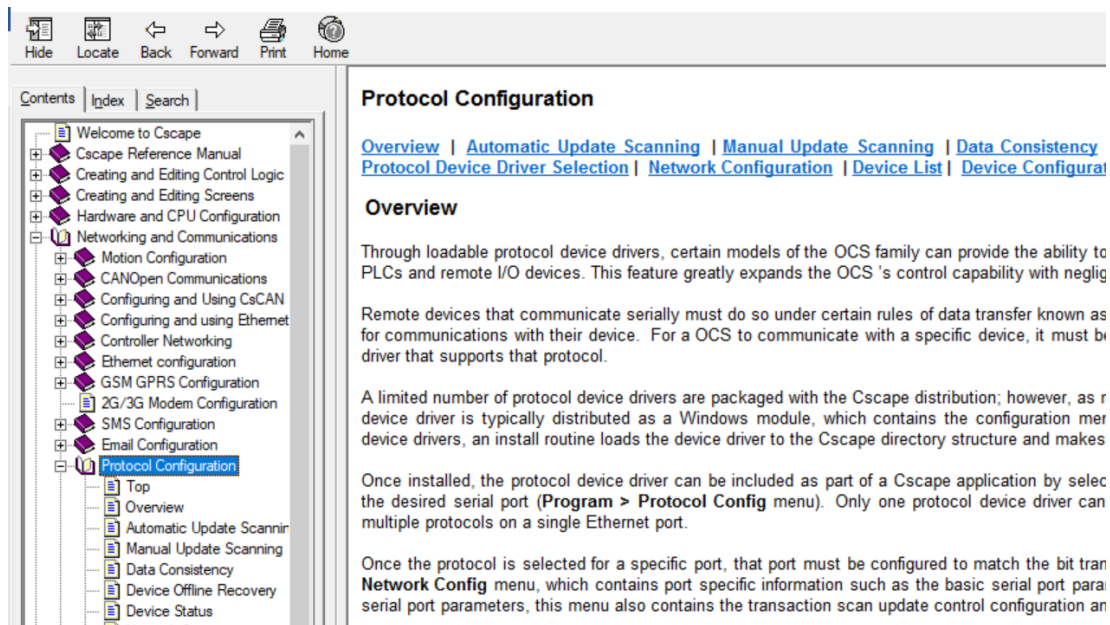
Hide Locate Back Forward Print Home

Contents | Index | Search

Welcome to Cscape
Cscape Reference Manual
Creating and Editing Control Logic
Creating and Editing Screens
Hardware and CPU Configuration
Networking and Communications
Motion Configuration
CANOpen Communications
Configuring and Using CsCAN
Configuring and using Ethernet
Controller Networking
Ethernet configuration
GSM GPRS Configuration
2G/3G Modem Configuration
SMS Configuration
Email Configuration
Protocol Configuration
Top
Overview
Automatic Update Scannin
Manual Update Scanning
Data Consistency
Device Offline Recovery
Device Status

Protocol Configuration

Overview | Automatic Update Scanning | Manual Update Scanning | Data Consistency
Protocol Device Driver Selection | Network Configuration | Device List | Device Configurat

Overview

Through loadable protocol device drivers, certain models of the OCS family can provide the ability to PLCs and remote I/O devices. This feature greatly expands the OCS 's control capability with neglig

Remote devices that communicate serially must do so under certain rules of data transfer known as for communications with their device. For a OCS to communicate with a specific device, it must be driver that supports that protocol.

A limited number of protocol device drivers are packaged with the Cscape distribution; however, as r device driver is typically distributed as a Windows module, which contains the configuration mer device drivers, an install routine loads the device driver to the Cscape directory structure and makes

Once installed, the protocol device driver can be included as part of a Cscape application by selec the desired serial port (**Program > Protocol Config** menu). Only one protocol device driver can multiple protocols on a single Ethernet port.

Once the protocol is selected for a specific port, that port must be configured to match the bit tran **Network Config** menu, which contains port specific information such as the basic serial port para serial port parameters, this menu also contains the transaction scan update control configuration an